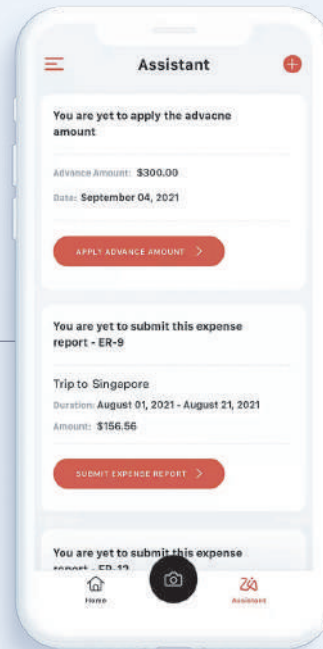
Assistant

You are yet to apply the advacne amount

Advance Amount: $300.00

Date: September 04, 2021

APPLY ADVANCE AMOUNT >

You are yet to submit this expense report - ER-9

Trip to Singapore

Duration: August 01, 2021 - August 21, 2021

Amount: $156.56

SUBMIT EXPENSE REPORT >

You are yet to submit this expense report - ER-12

Home

Assistant